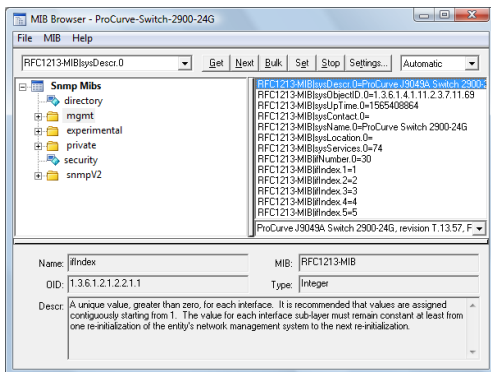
MIB Browser - ProCurve-Switch-2900-24G

File MIB Help

RFC1213-MIB|sysDescr.0

Get Next Bulk Set Stop Settings... Automatic

Snmp Mibs
directory
mgmt
experimental
private
security
snmpV2

RFC1213-MIB|sysDescr.0=ProCurve J9049A Switch 2900-2
RFC1213-MIB|sysObjectID.0=1.3.6.1.4.1.11.2.3.7.11.69
RFC1213-MIB|sysUpTime.0=1565408864
RFC1213-MIB|sysContact.0=
RFC1213-MIB|sysName.0=ProCurve Switch 2900-24G
RFC1213-MIB|sysLocation.0=
RFC1213-MIB|sysServices.0=74
RFC1213-MIB|ifNumber.0=30
RFC1213-MIB|ifIndex.1=1
RFC1213-MIB|ifIndex.2=2
RFC1213-MIB|ifIndex.3=3
RFC1213-MIB|ifIndex.4=4
RFC1213-MIB|ifIndex.5=5

ProCurve J9049A Switch 2900-24G, revision T.13.57, F

Name: ifIndex
MIB: RFC1213-MIB
OID: 1.3.6.1.2.1.2.2.1.1
Type: Integer
Descr: A unique value, greater than zero, for each interface. It is recommended that values are assigned contiguously starting from 1. The value for each interface sub-layer must remain constant at least from one re-initialization of the entity's network management system to the next re-initialization.